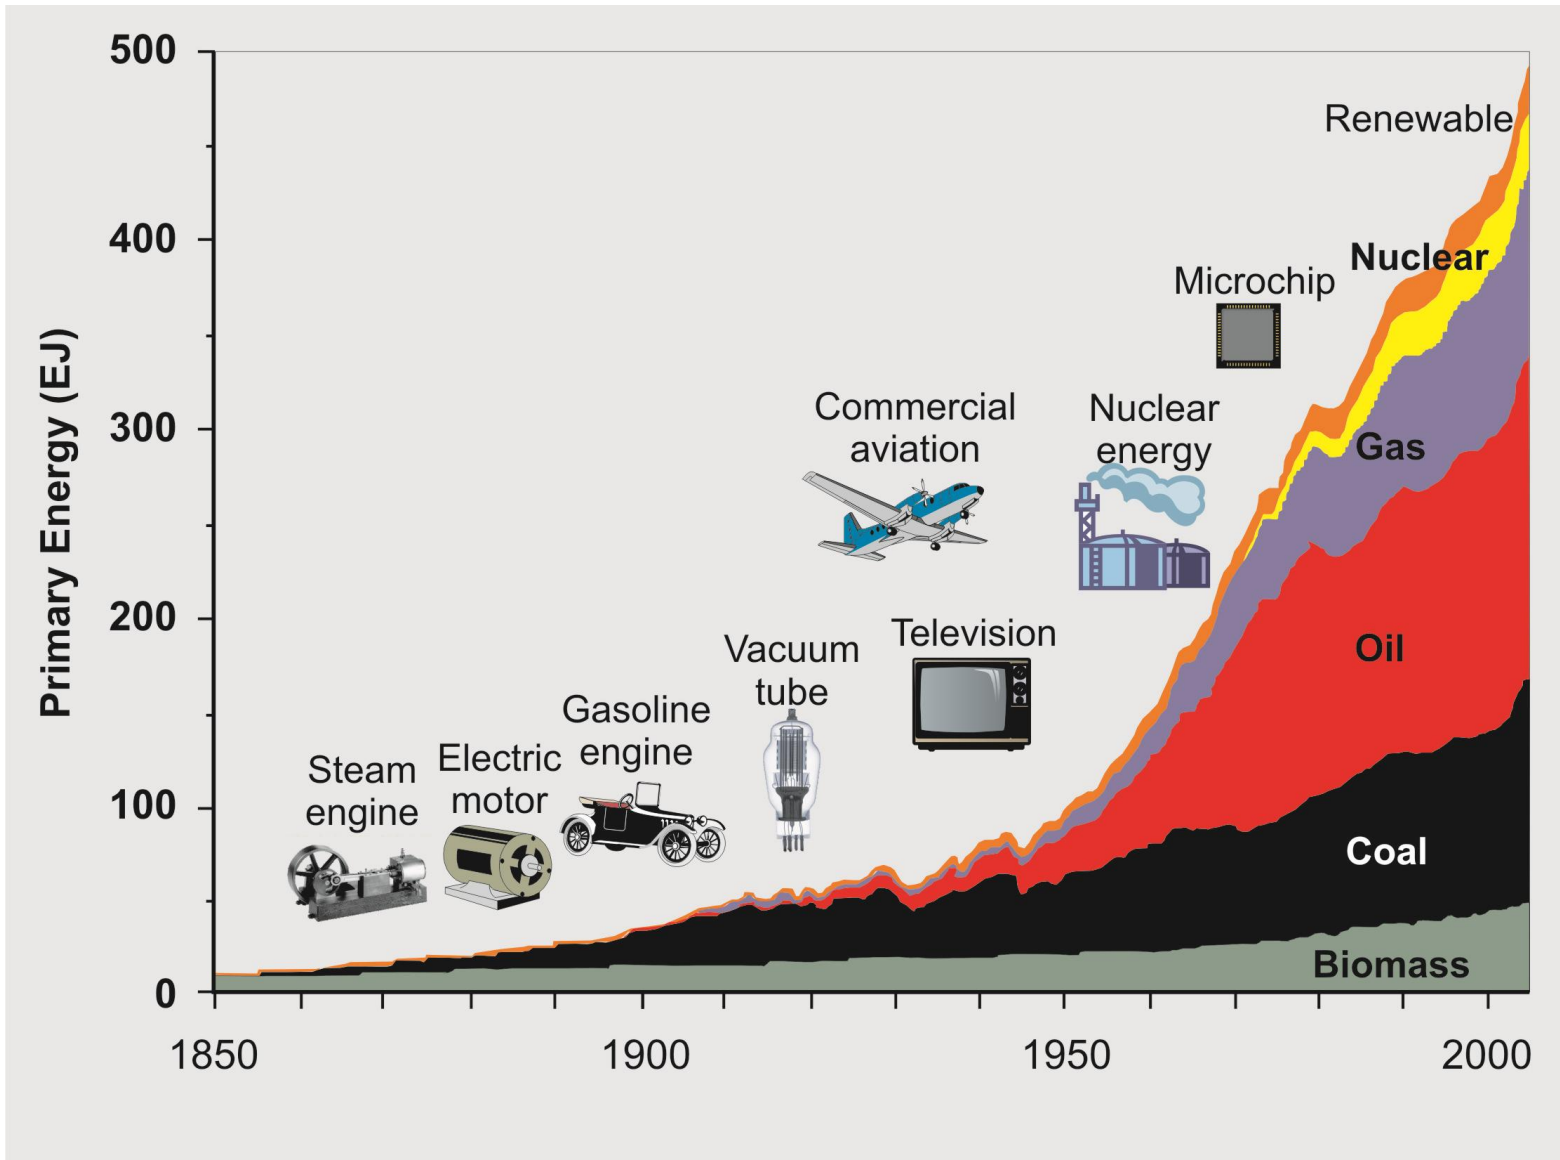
Primary Energy (EJ)

500
400
300
200
100
0

1850
1900
1950
2000

Renewable
Nuclear
Microchip
Gas
Commercial aviation
Nuclear energy
Oil
Television
Vacuum tube
Gasoline engine
Electric motor
Steam engine
Coal
Biomass